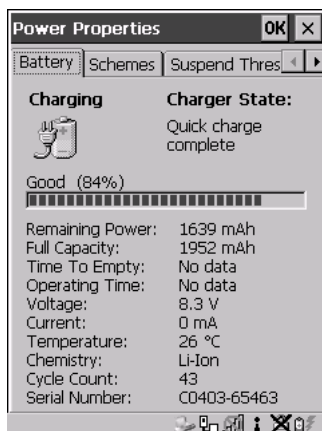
Power Properties OK ×

Battery Schemes Suspend Thres

Charging

Charger State:

Quick charge complete

Good (84%)

| | |
|---|---|
| Remaining Power: | 1639 mAh |
| Full Capacity: | 1952 mAh |
| Time To Empty: | No data |
| Operating Time: | No data |
| Voltage: | 8.3 V |
| Current: | 0 mA |
| Temperature: | 26 °C |
| Chemistry: | Li-Ion |
| Cycle Count: | 43 |
| Serial Number: | C0403-65463 |